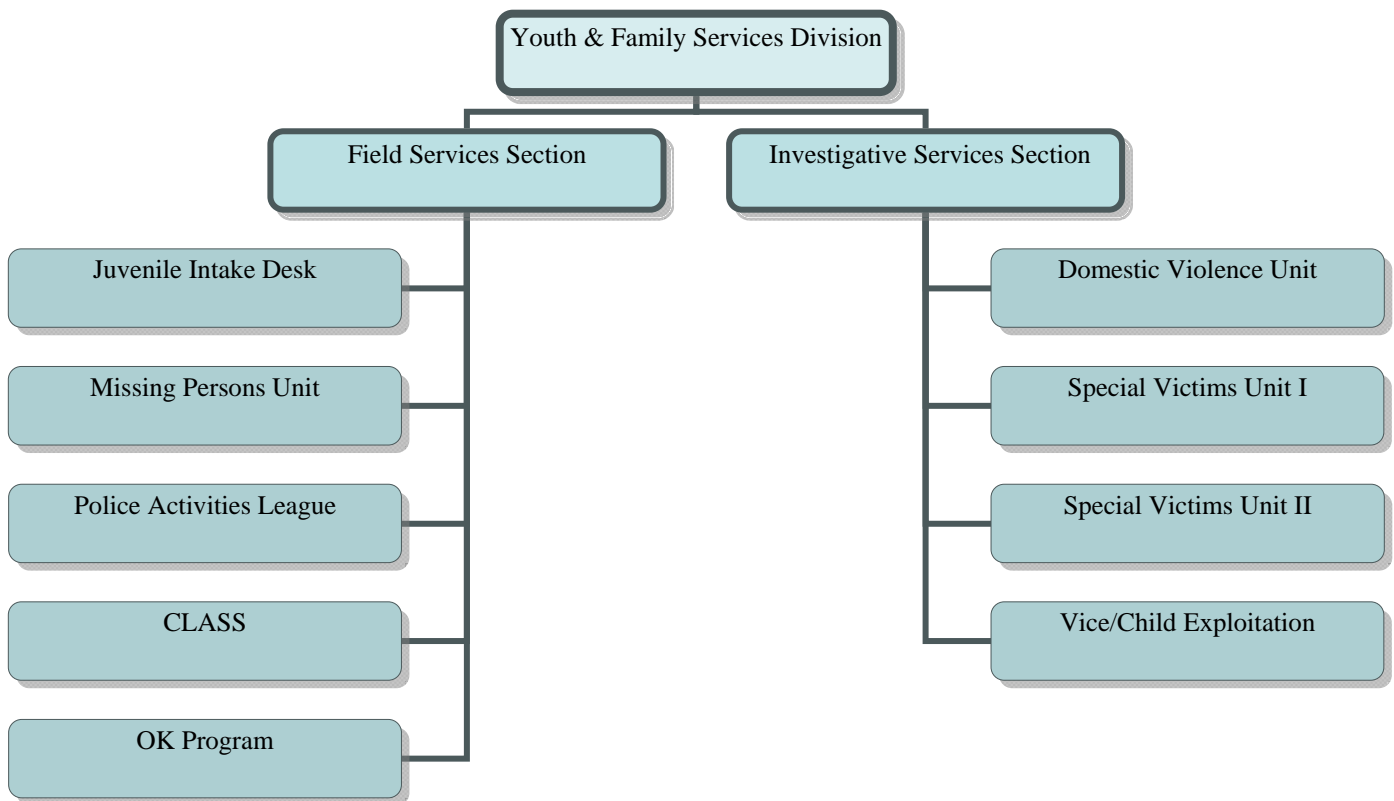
Youth & Family Services Division

Field Services Section

Juvenile Intake Desk

Missing Persons Unit

Police Activities League

CLASS

OK Program

Investigative Services Section

Domestic Violence Unit

Special Victims Unit I

Special Victims Unit II

Vice/Child Exploitation